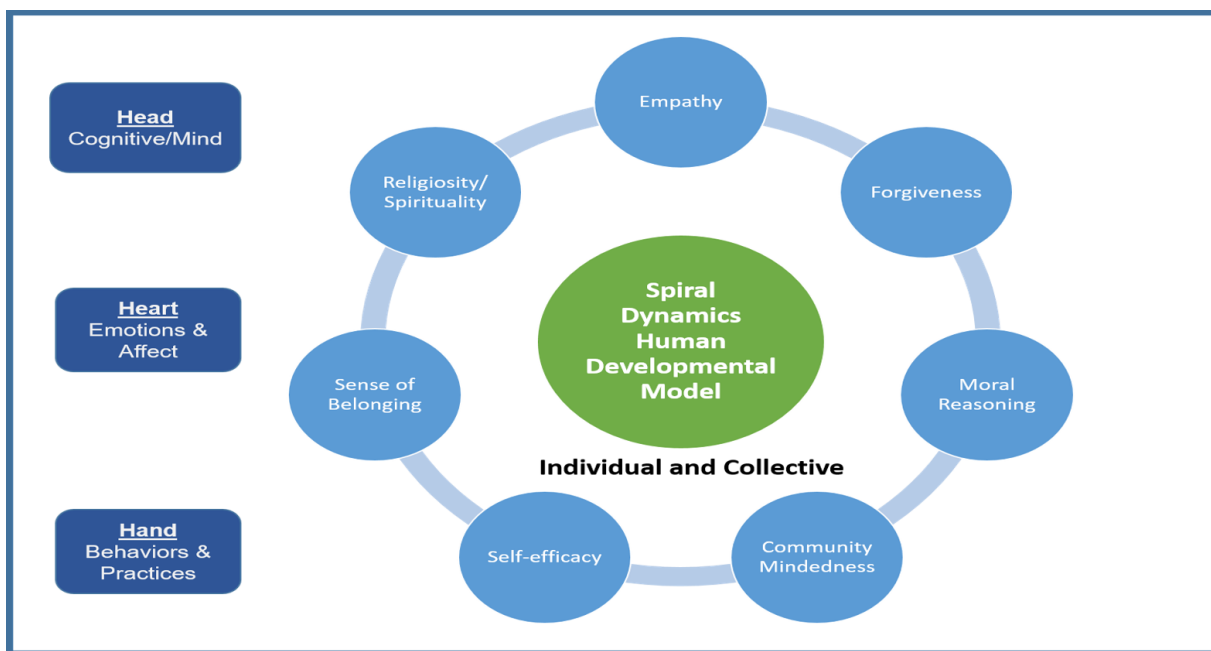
Head
Cognitive/Mind

Heart
Emotions & Affect

Hand
Behaviors & Practices

Empathy

Forgiveness

Moral Reasoning

Community Mindedness

Self-efficacy

Sense of Belonging

Religiosity/ Spirituality

Spiral Dynamics Human Developmental Model

Individual and Collective